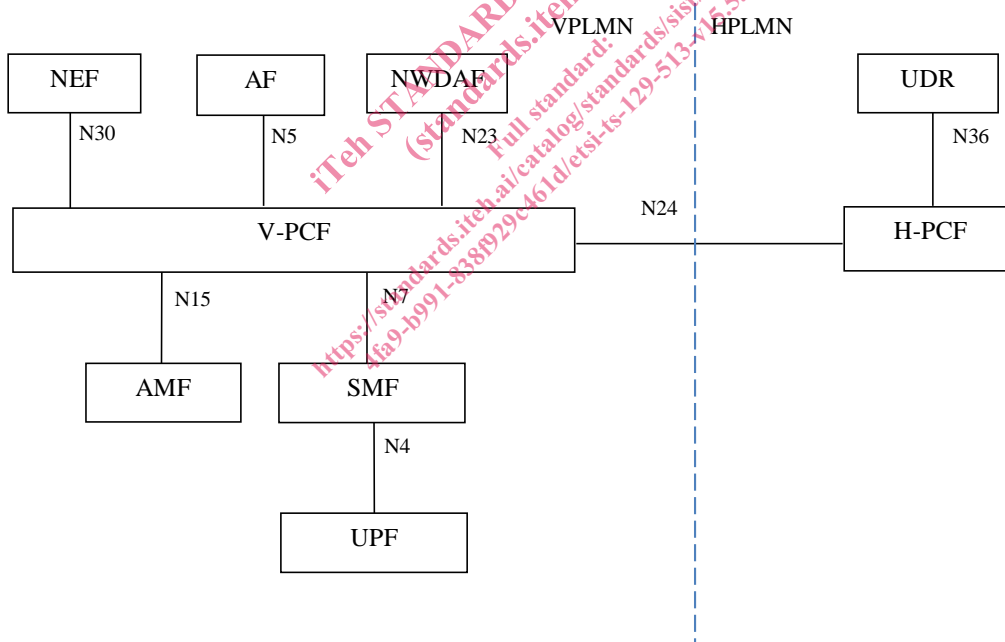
VPLMN
HPLMN

NEF
AF
NWDAF
UDR

N30
N5
N23
N36

V-PCF
N24
H-PCF

N15
N7

AMF
SMF

N4

UPF

iTeh STANDARD
(standards.iteh.ai)
Full standard:
https://standards.iteh.ai/catalog/standards/sist/
4fa9-b991-838f929c461d/etsi-ts-129-513-v15.5